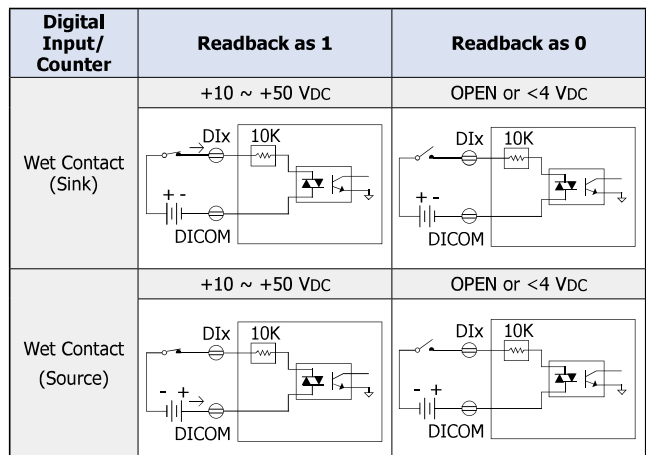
| Digital Input/ Counter | Readback as 1 | Readback as 0 |
|---|---|---|
| | +10 ~ +50 VDC | OPEN or <4 VDC |
| Wet Contact (Sink) | DIx 10K + - DICOM | DIx 10K + - DICOM |
| | +10 ~ +50 VDC | OPEN or <4 VDC |
| Wet Contact (Source) | DIx 10K - + DICOM | DIx 10K - + DICOM |